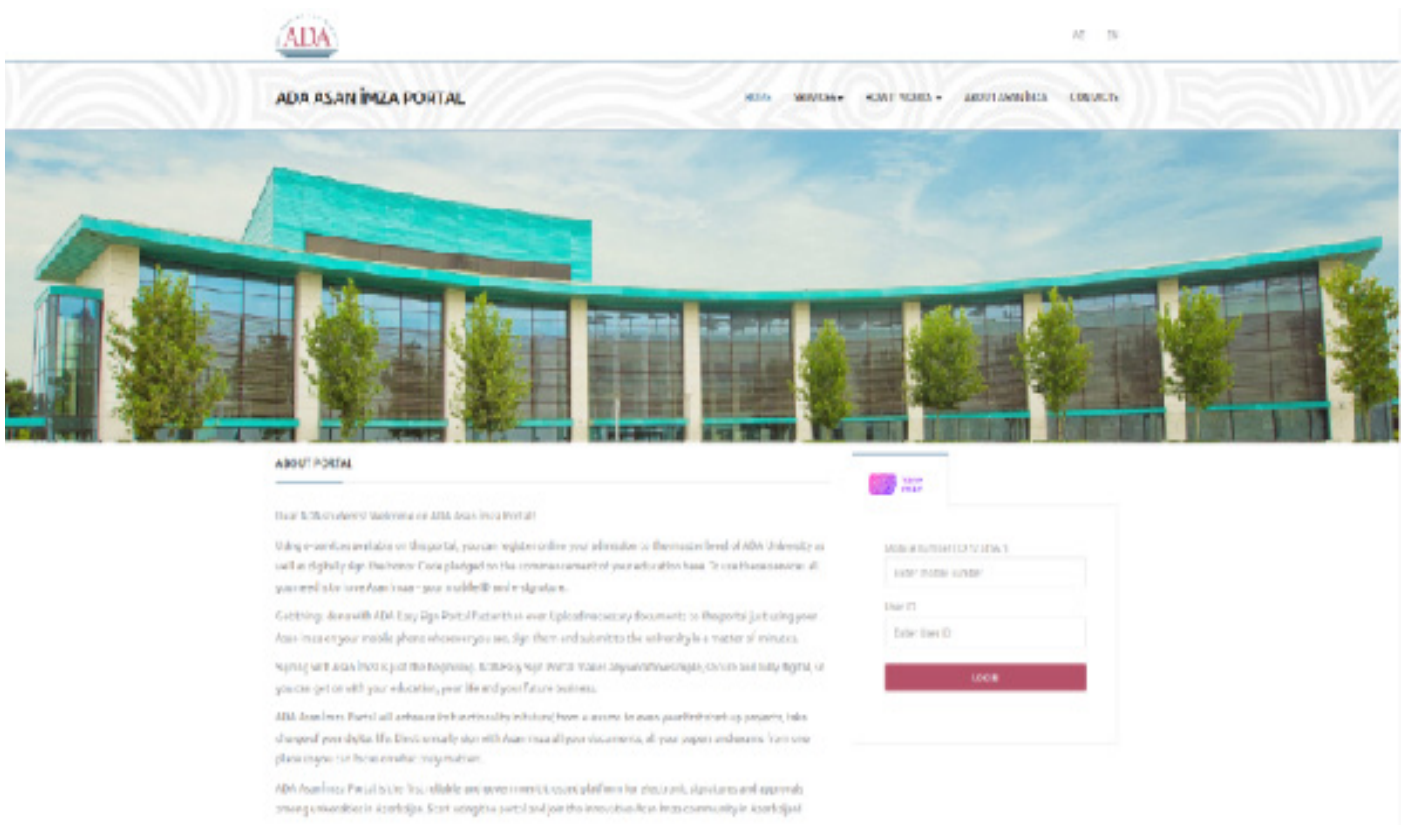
ADA

AZ EN

ADA ASAN İMZA PORTAL

HOME SERVICES ▾ ACTIVITIES ▾ ABOUT ASAN İMZA CONTACTS

ABOUT PORTAL

Dear ADA students! Welcome to ADA Asan İmza Portal!

Using e-services available on this portal, you can register online your admission to the master level of ADA University as well as digitally sign the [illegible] plunged to the commencement of your education here. To use these services all you need is to have Asan İmza – your mobile ID and e-signature.

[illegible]

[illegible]

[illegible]

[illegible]

Mobile number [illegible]

Enter mobile number

User ID

Enter User ID

LOGIN